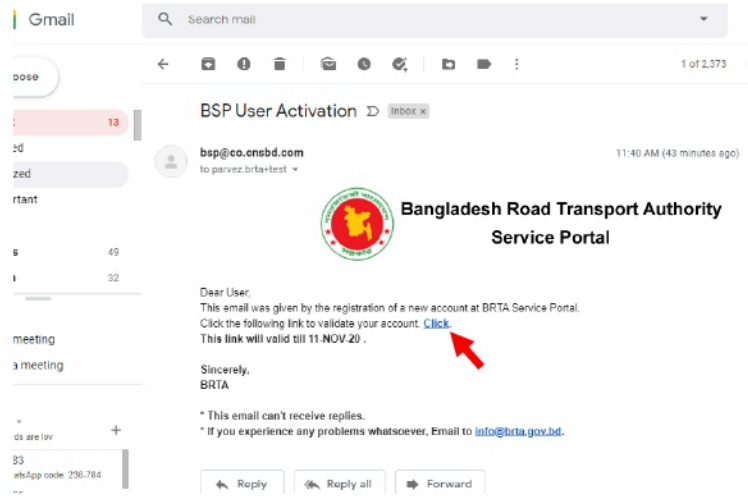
Gmail

Search mail

pose

13

ed

zed

rtant

s 49

a 32

meeting

a meeting

ds are lov

83

atsApp code: 236-784

1 of 2,373

BSP User Activation Inbox ×

bsp@co.cnsbd.com

to parvez.brta+test

11:40 AM (43 minutes ago)

Bangladesh Road Transport Authority
Service Portal

Dear User,
This email was given by the registration of a new account at BRTA Service Portal.
Click the following link to validate your account. Click.
This link will valid till 11-NOV-20 .

Sincerely,
BRTA

* This email can't receive replies.
* If you experience any problems whatsoever, Email to info@brta.gov.bd.

Reply Reply all Forward